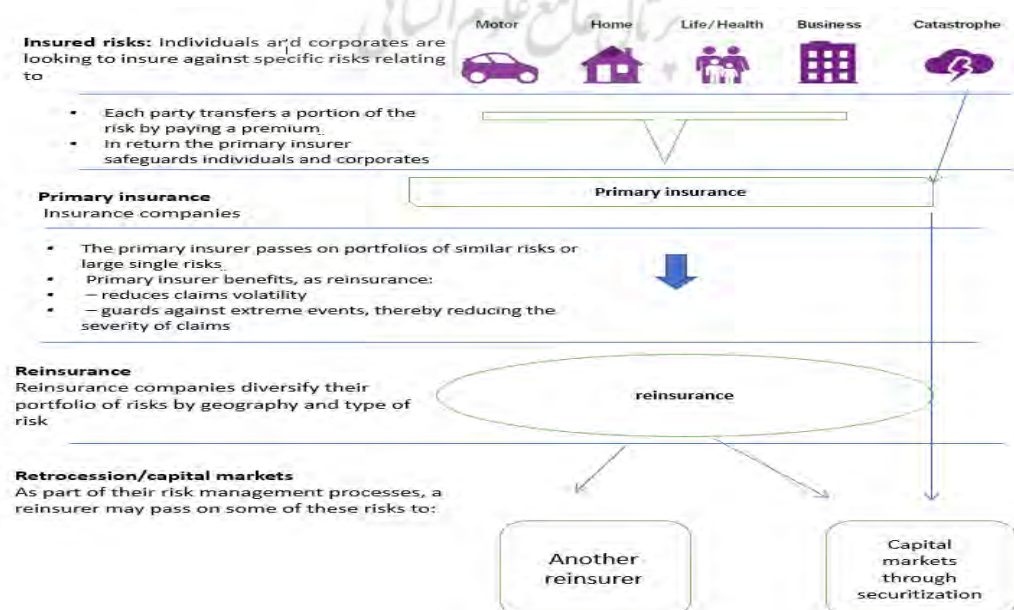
Motor Home Life/Health Business Catastrophe

**Insured risks:** Individuals and corporates are looking to insure against specific risks relating to

- Each party transfers a portion of the risk by paying a premium
- In return the primary insurer safeguards individuals and corporates

**Primary insurance**
Insurance companies

Primary insurance

- The primary insurer passes on portfolios of similar risks or large single risks
- Primary insurer benefits, as reinsurance:
- — reduces claims volatility
- — guards against extreme events, thereby reducing the severity of claims

**Reinsurance**
Reinsurance companies diversify their portfolio of risks by geography and type of risk

reinsurance

**Retrocession/capital markets**
As part of their risk management processes, a reinsurer may pass on some of these risks to:

Another reinsurer

Capital markets through securitization